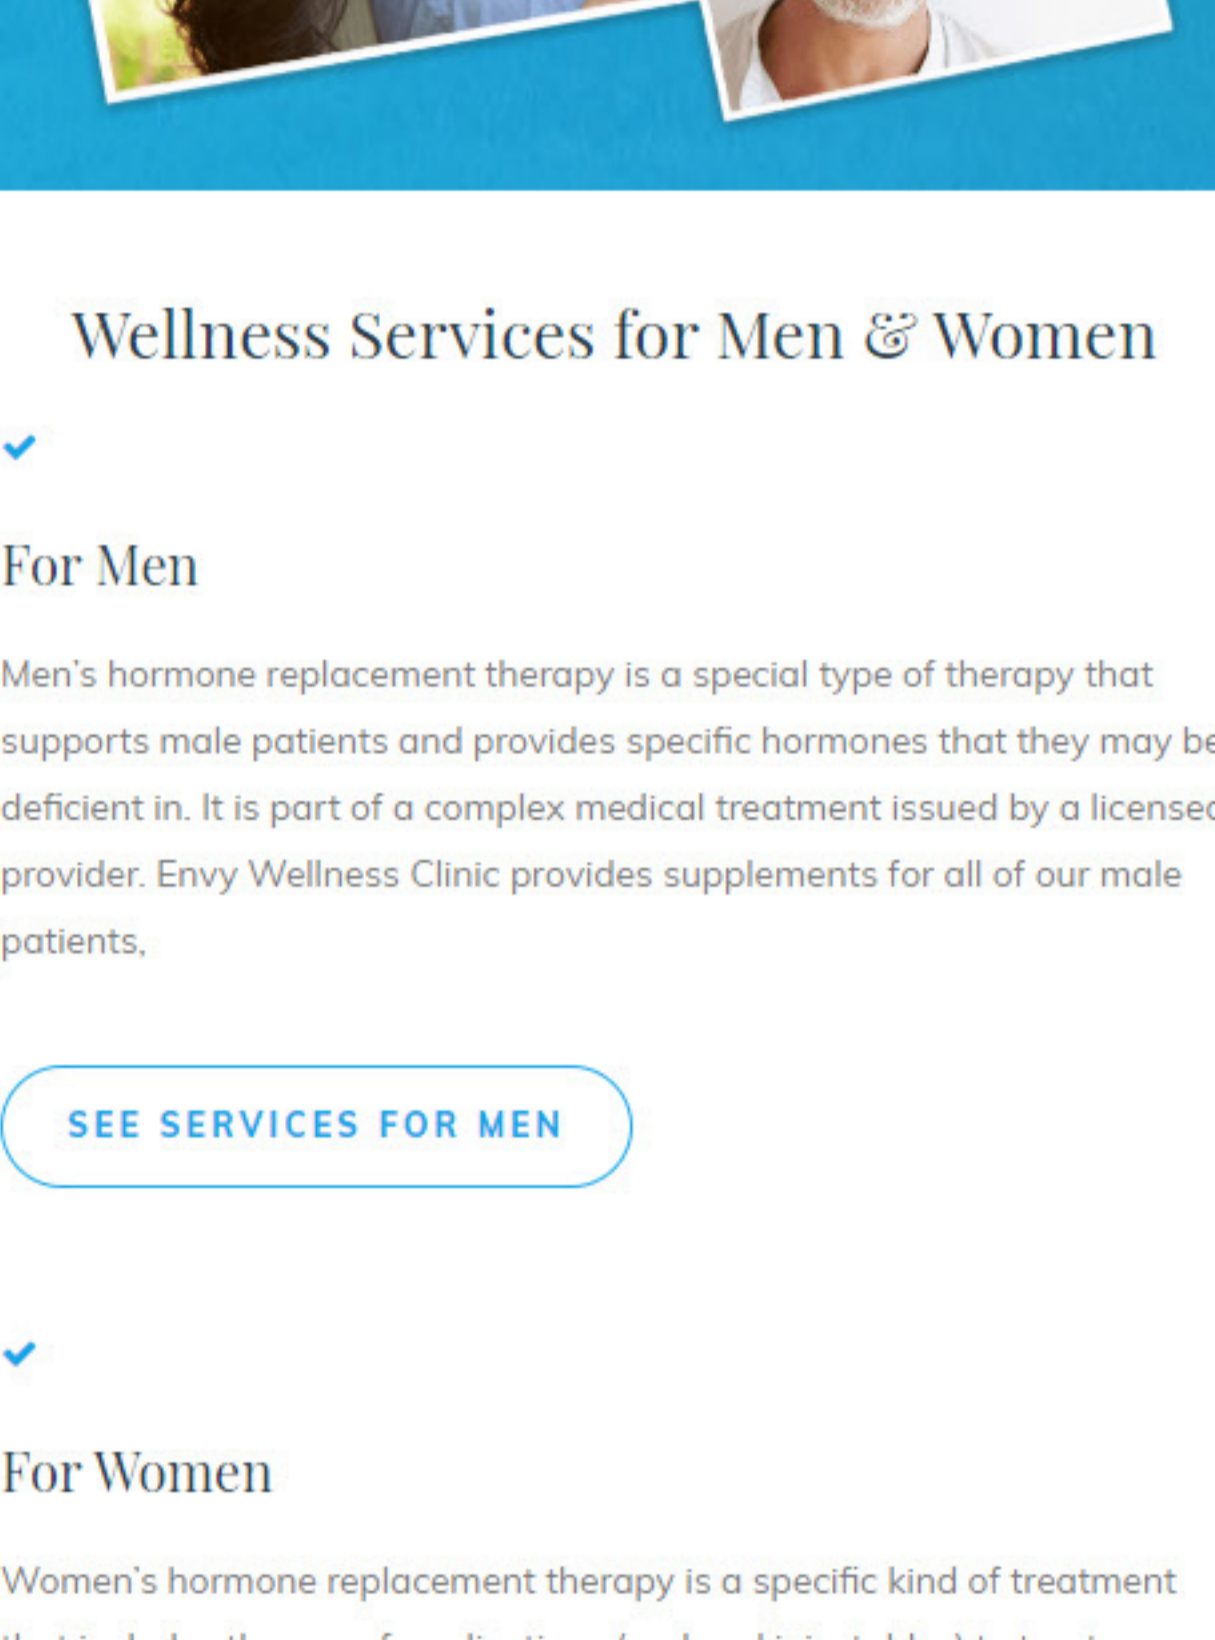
Wellness Services for Men & Women

For Men

Men's hormone replacement therapy is a special type of therapy that supports male patients and provides specific hormones that they may be deficient in. It is part of a complex medical treatment issued by a licensed provider. Envy Wellness Clinic provides supplements for all of our male patients,

SEE SERVICES FOR MEN

For Women

Women's hormone replacement therapy is a specific kind of treatment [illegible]